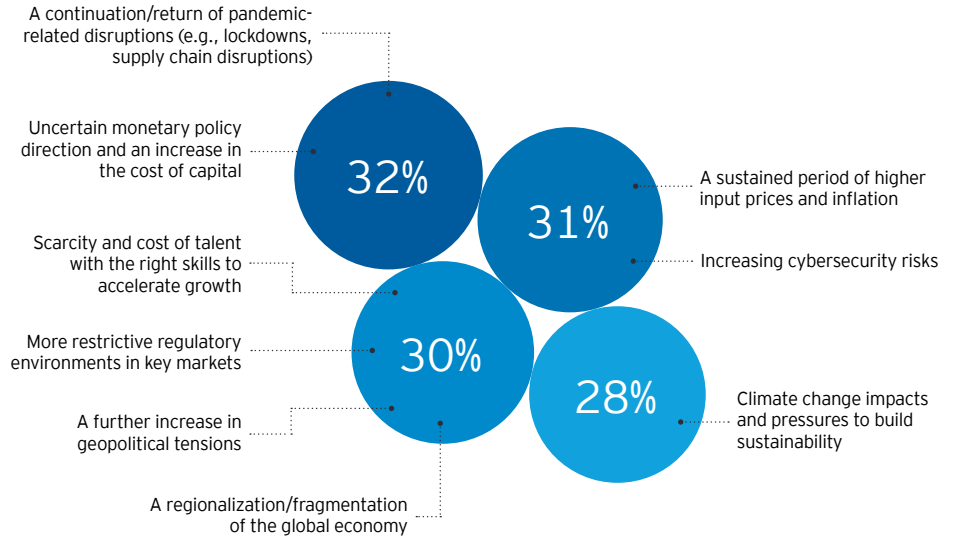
A continuation/return of pandemic-related disruptions (e.g., lockdowns, supply chain disruptions)

Uncertain monetary policy direction and an increase in the cost of capital

32%

31%

A sustained period of higher input prices and inflation

Increasing cybersecurity risks

Scarcity and cost of talent with the right skills to accelerate growth

More restrictive regulatory environments in key markets

30%

A further increase in geopolitical tensions

28%

Climate change impacts and pressures to build sustainability

A regionalization/fragmentation of the global economy